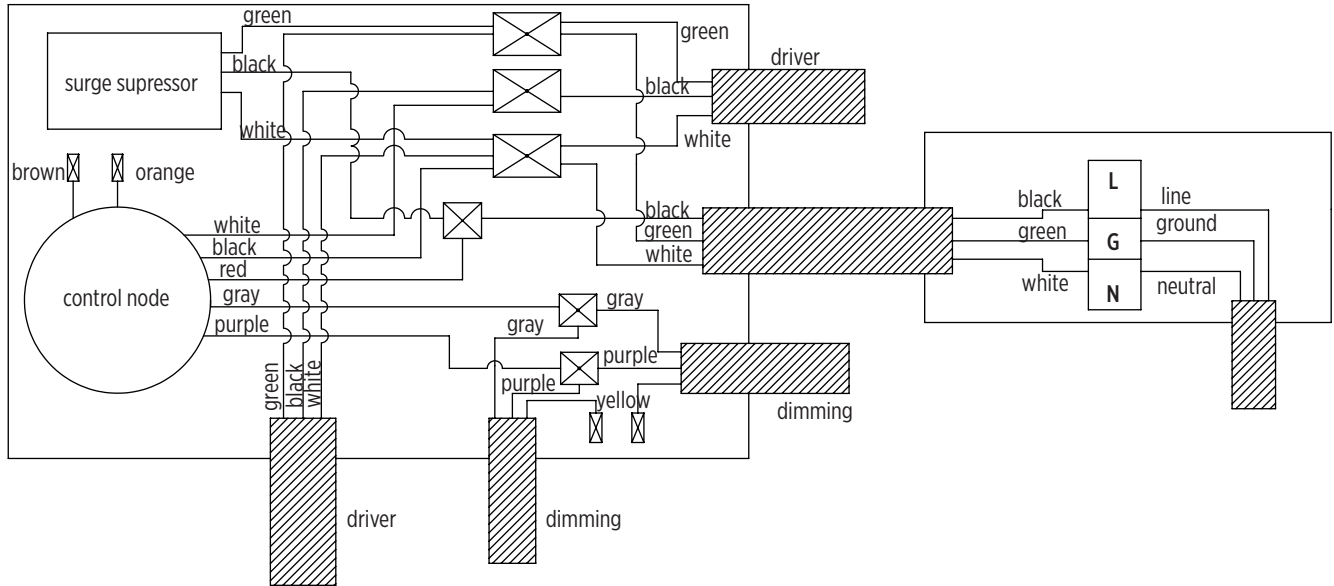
green
green
driver
surge supressor
black
black
white
white
brown
orange
black
green
white
black
green
white
L
G
N
line
ground
neutral
white
black
red
control node
gray
purple
gray
gray
purple
purple
yellow
dimming
green
black
white
driver
dimming